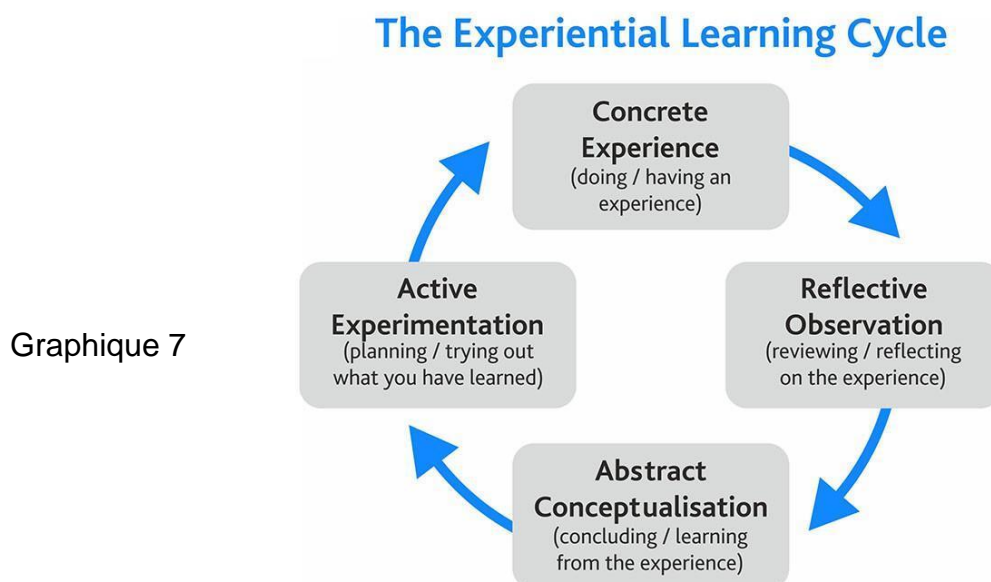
The Experiential Learning Cycle

Concrete Experience
(doing / having an experience)

Reflective Observation
(reviewing / reflecting on the experience)

Abstract Conceptualisation
(concluding / learning from the experience)

Active Experimentation
(planning / trying out what you have learned)

Graphique 7